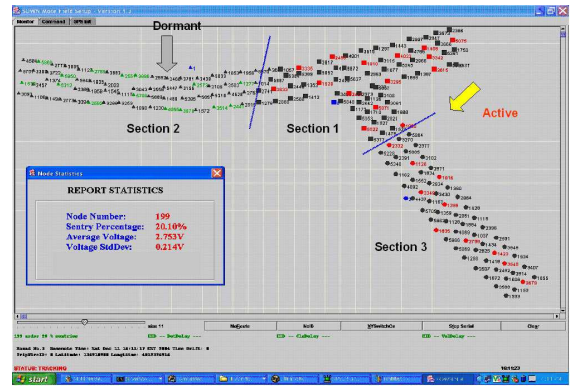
Monitor Command GPS Init

Dormant

Active

Section 2

Section 1

Section 3

Node Statistics

REPORT STATISTICS

| | |
|---|---|
| Node Number: | 199 |
| Sentry Percentage: | 20.10% |
| Average Voltage: | 2.753V |
| Voltage StdDev: | 0.214V |

NoBeacon

Scrib

SYSwitchOn

Stop Serial

Clear

STATUS TRACKING

start